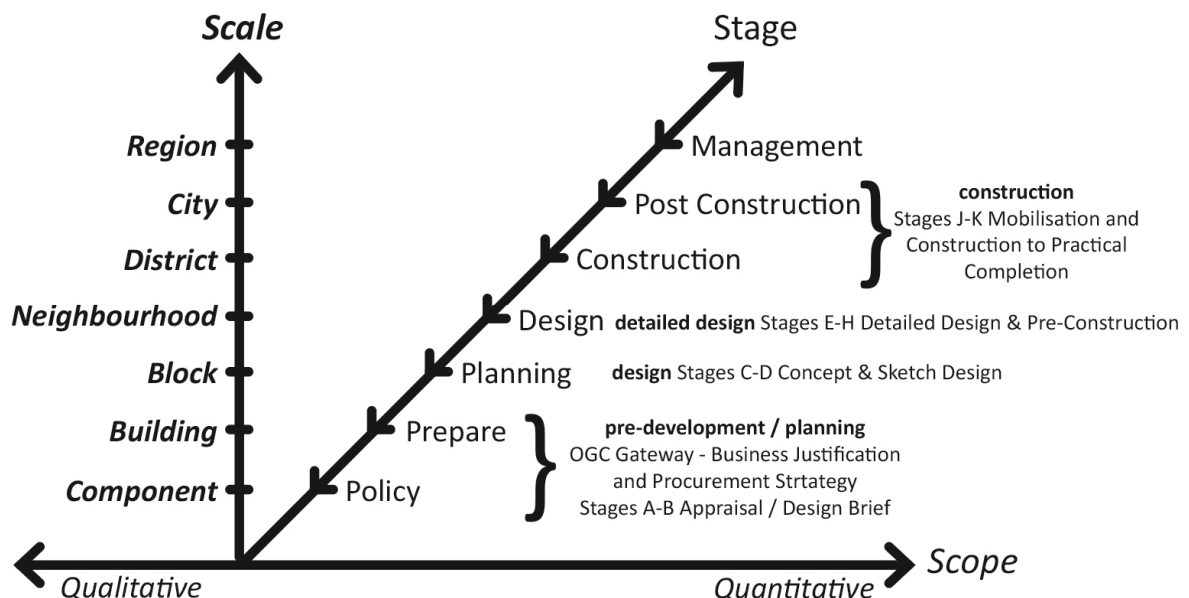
Scale

Region
City
District
Neighbourhood
Block
Building
Component

Stage

Management
Post Construction
Construction
Design
Planning
Prepare
Policy

**construction**
Stages J-K Mobilisation and Construction to Practical Completion

**detailed design** Stages E-H Detailed Design & Pre-Construction

**design** Stages C-D Concept & Sketch Design

**pre-development / planning**
OGC Gateway - Business Justification and Procurement Strtategy
Stages A-B Appraisal / Design Brief

Scope

Qualitative
Quantitative